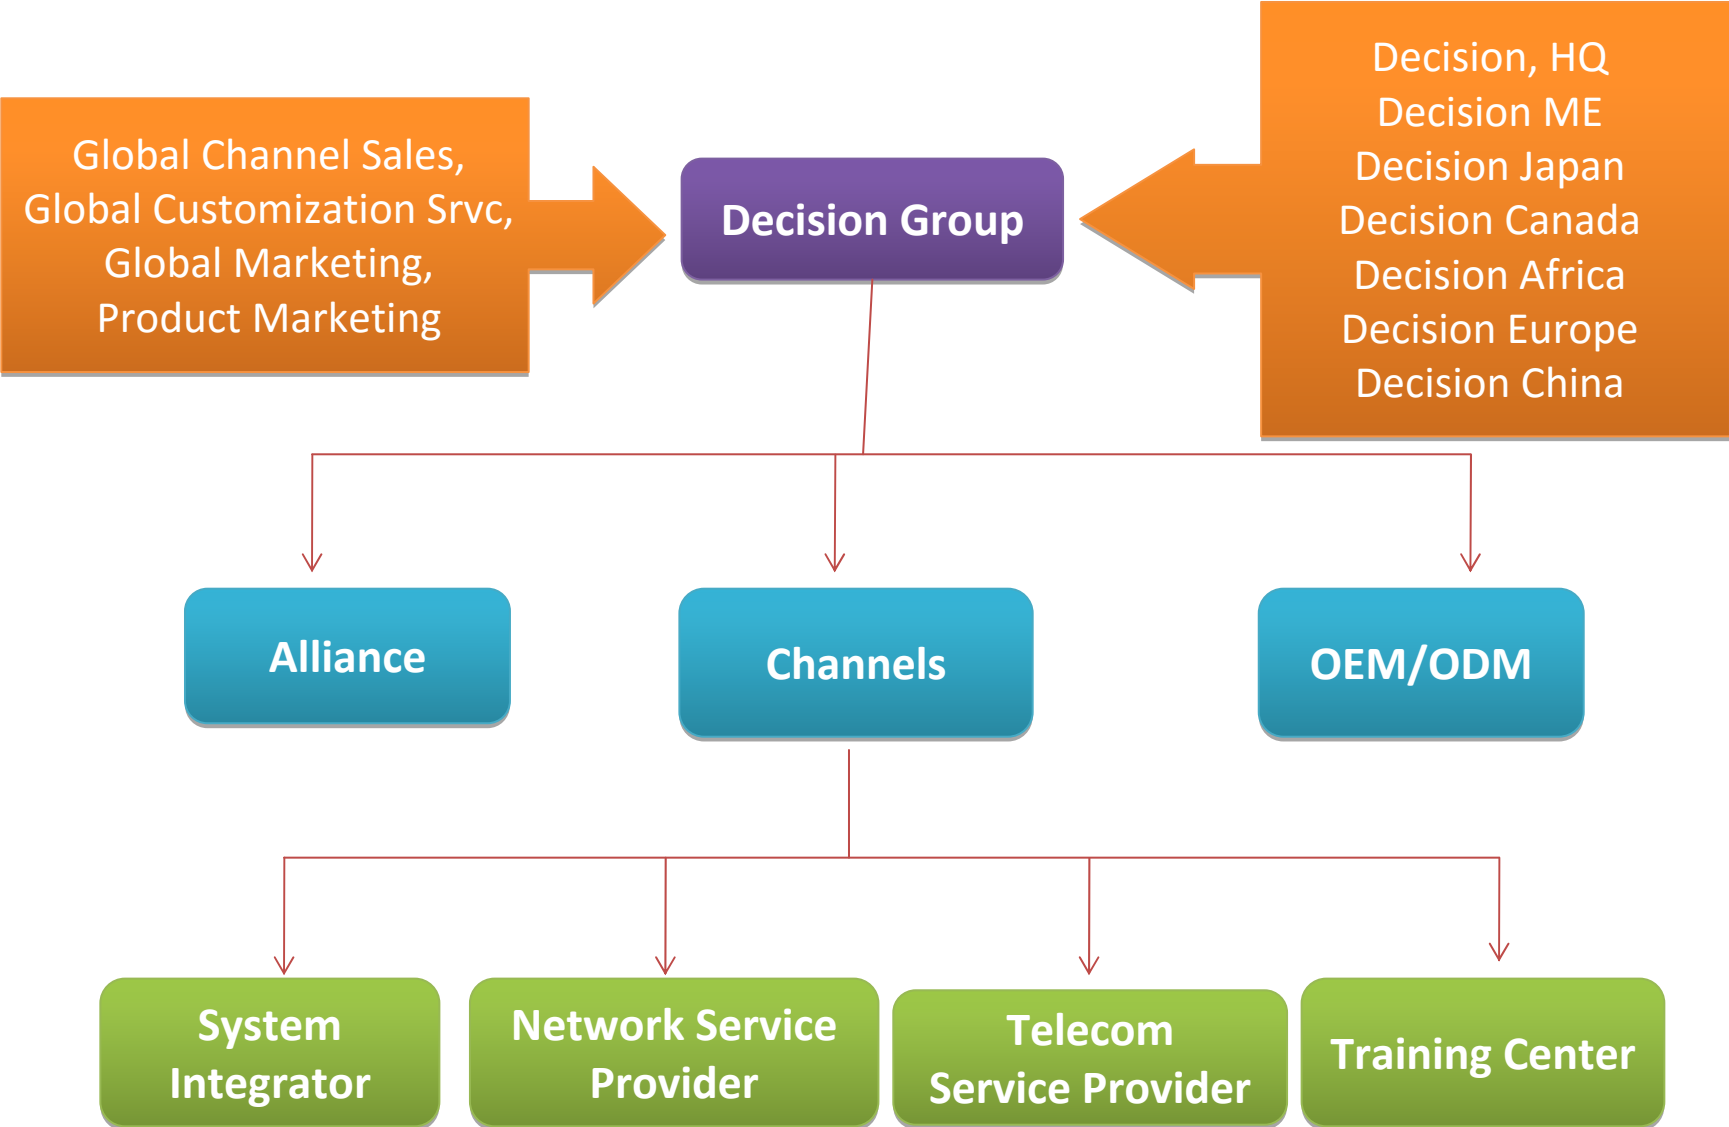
Global Channel Sales,
Global Customization Srvc,
Global Marketing,
Product Marketing

Decision Group

Decision, HQ
Decision ME
Decision Japan
Decision Canada
Decision Africa
Decision Europe
Decision China

Alliance

Channels

OEM/ODM

System Integrator

Network Service Provider

Telecom Service Provider

Training Center